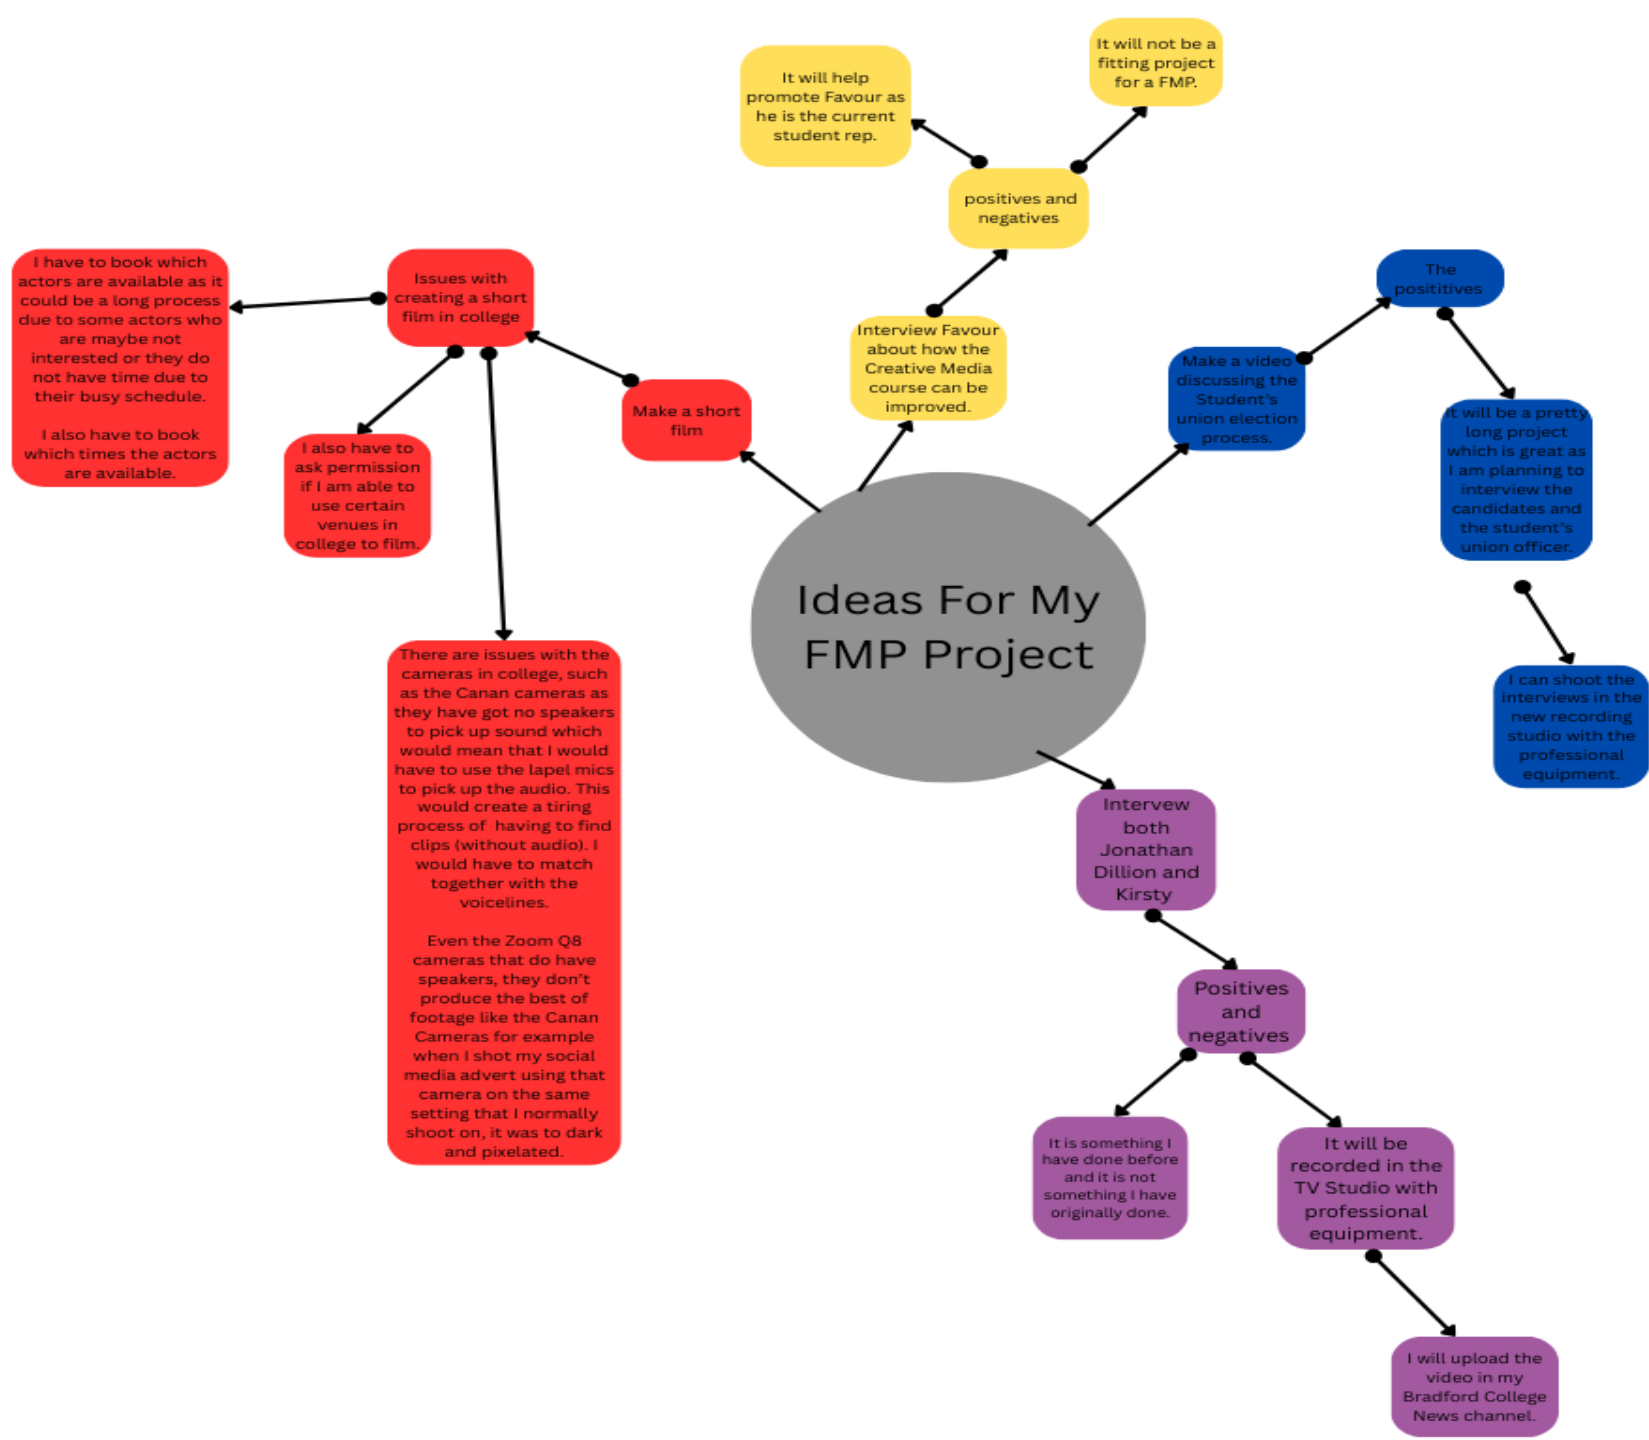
Ideas For My FMP Project

Make a short film

Issues with creating a short film in college

I have to book which actors are available as it could be a long process due to some actors who are maybe not interested or they do not have time due to their busy schedule.

I also have to book which times the actors are available.

I also have to ask permission if I am able to use certain venues in college to film.

There are issues with the cameras in college, such as the Canan cameras as they have got no speakers to pick up sound which would mean that I would have to use the lapel mics to pick up the audio. This would create a tiring process of having to find clips (without audio). I would have to match together with the voicelines.

Even the Zoom Q8 cameras that do have speakers, they don't produce the best of footage like the Canan Cameras for example when I shot my social media advert using that camera on the same setting that I normally shoot on, it was to dark and pixelated.

Interview Favour about how the Creative Media course can be improved.

positives and negatives

It will help promote Favour as he is the current student rep.

It will not be a fitting project for a FMP.

Make a video discussing the Student's union election process.

The posititives

It will be a pretty long project which is great as I am planning to interview the candidates and the student's union officer.

I can shoot the interviews in the new recording studio with the professional equipment.

Intervew both Jonathan Dillion and Kirsty

Positives and negatives

It is something I have done before and it is not something I have originally done.

It will be recorded in the TV Studio with professional equipment.

I will upload the video in my Bradford College News channel.